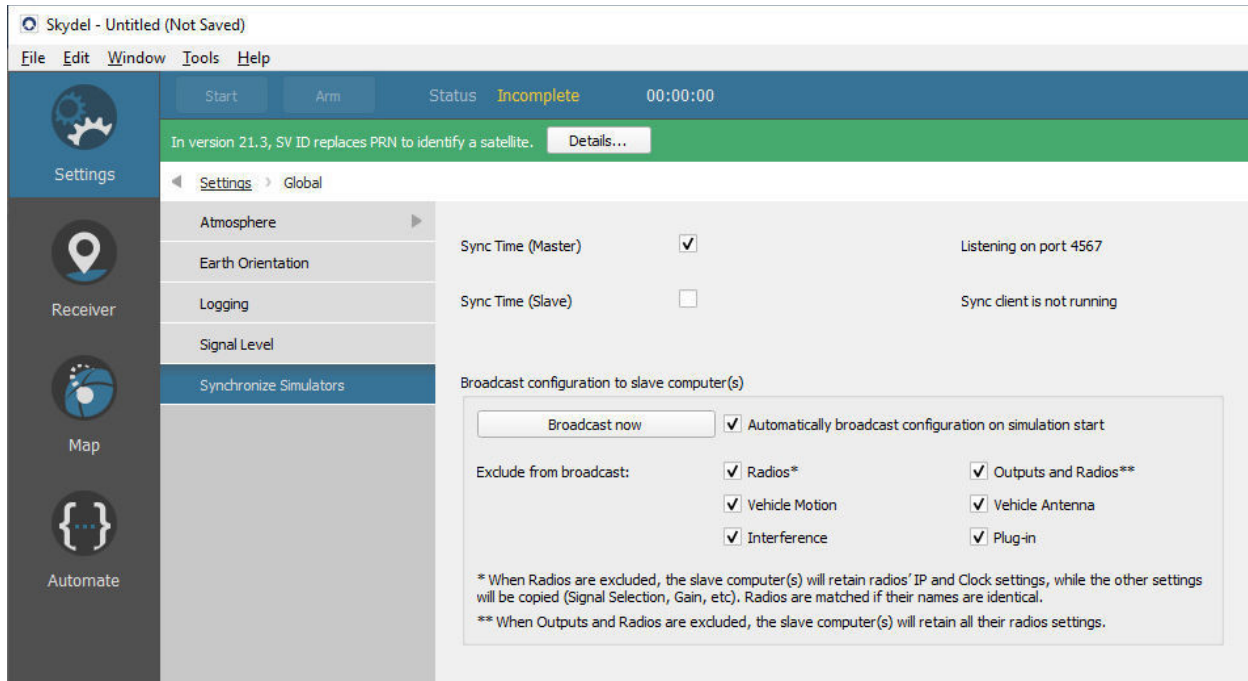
Skydel - Untitled (Not Saved)

File Edit Window Tools Help

Start Arm Status Incomplete 00:00:00

Settings

In version 21.3, SV ID replaces PRN to identify a satellite. Details...

Settings > Global

Receiver

Map

Automate

Atmosphere

Earth Orientation

Logging

Signal Level

Synchronize Simulators

Sync Time (Master) ✓ Listening on port 4567

Sync Time (Slave) Sync client is not running

Broadcast configuration to slave computer(s)

Broadcast now ✓ Automatically broadcast configuration on simulation start

Exclude from broadcast: ✓ Radios* ✓ Outputs and Radios**

✓ Vehicle Motion ✓ Vehicle Antenna

✓ Interference ✓ Plug-in

* When Radios are excluded, the slave computer(s) will retain radios' IP and Clock settings, while the other settings will be copied (Signal Selection, Gain, etc). Radios are matched if their names are identical.

** When Outputs and Radios are excluded, the slave computer(s) will retain all their radios settings.